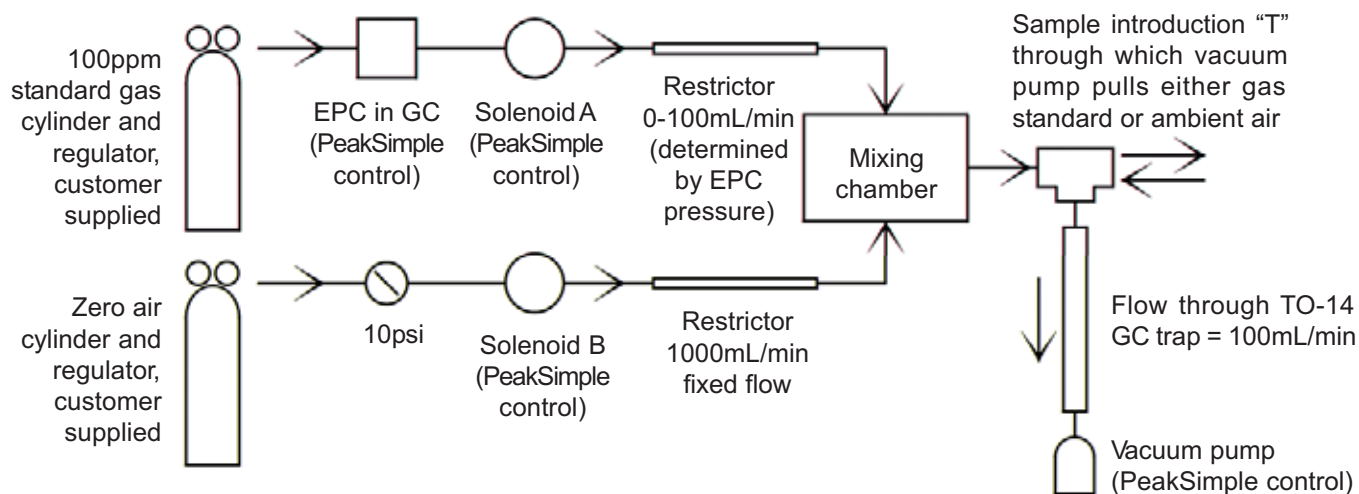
100ppm standard gas cylinder and regulator, customer supplied

EPC in GC (PeakSimple control)

Solenoid A (PeakSimple control)

Restrictor 0-100mL/min (determined by EPC pressure)

Mixing chamber

Sample introduction "T" through which vacuum pump pulls either gas standard or ambient air

Zero air cylinder and regulator, customer supplied

10psi

Solenoid B (PeakSimple control)

Restrictor 1000mL/min fixed flow

Flow through TO-14 GC trap = 100mL/min

Vacuum pump (PeakSimple control)